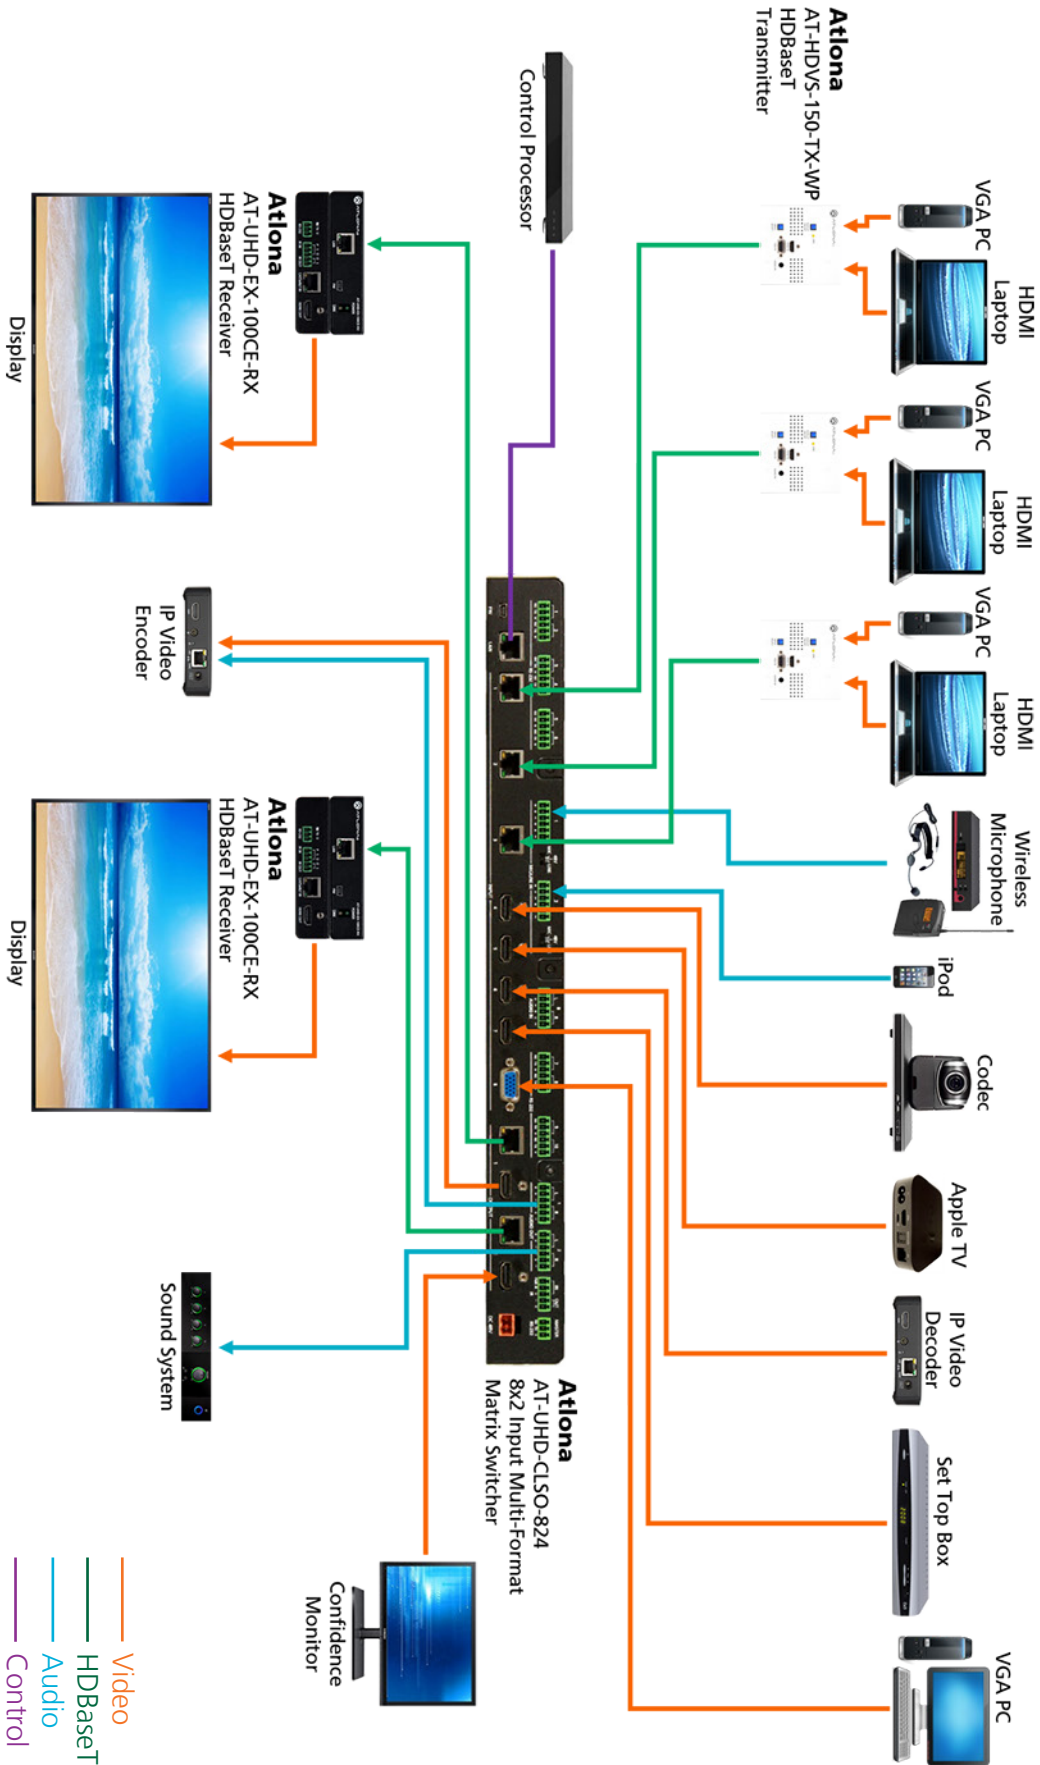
Atlona
AT-HDVS-150-TX-WP
HDBaseT
Transmitter

VGA PC

HDMI
Laptop

VGA PC

HDMI
Laptop

VGA PC

HDMI
Laptop

Wireless
Microphone

iPod

Codec

Apple TV

IP Video
Decoder

Set Top Box

VGA PC

Control Processor

Atlona
AT-UHD-EX-100CE-RX
HDBaseT Receiver

Display

IP Video
Encoder

Atlona
AT-UHD-EX-100CE-RX
HDBaseT Receiver

Display

Sound System

Atlona
AT-UHD-CLSO-824
8x2 Input Multi-Format
Matrix Switcher

Confidence
Monitor

Video
HDBaseT
Audio
Control